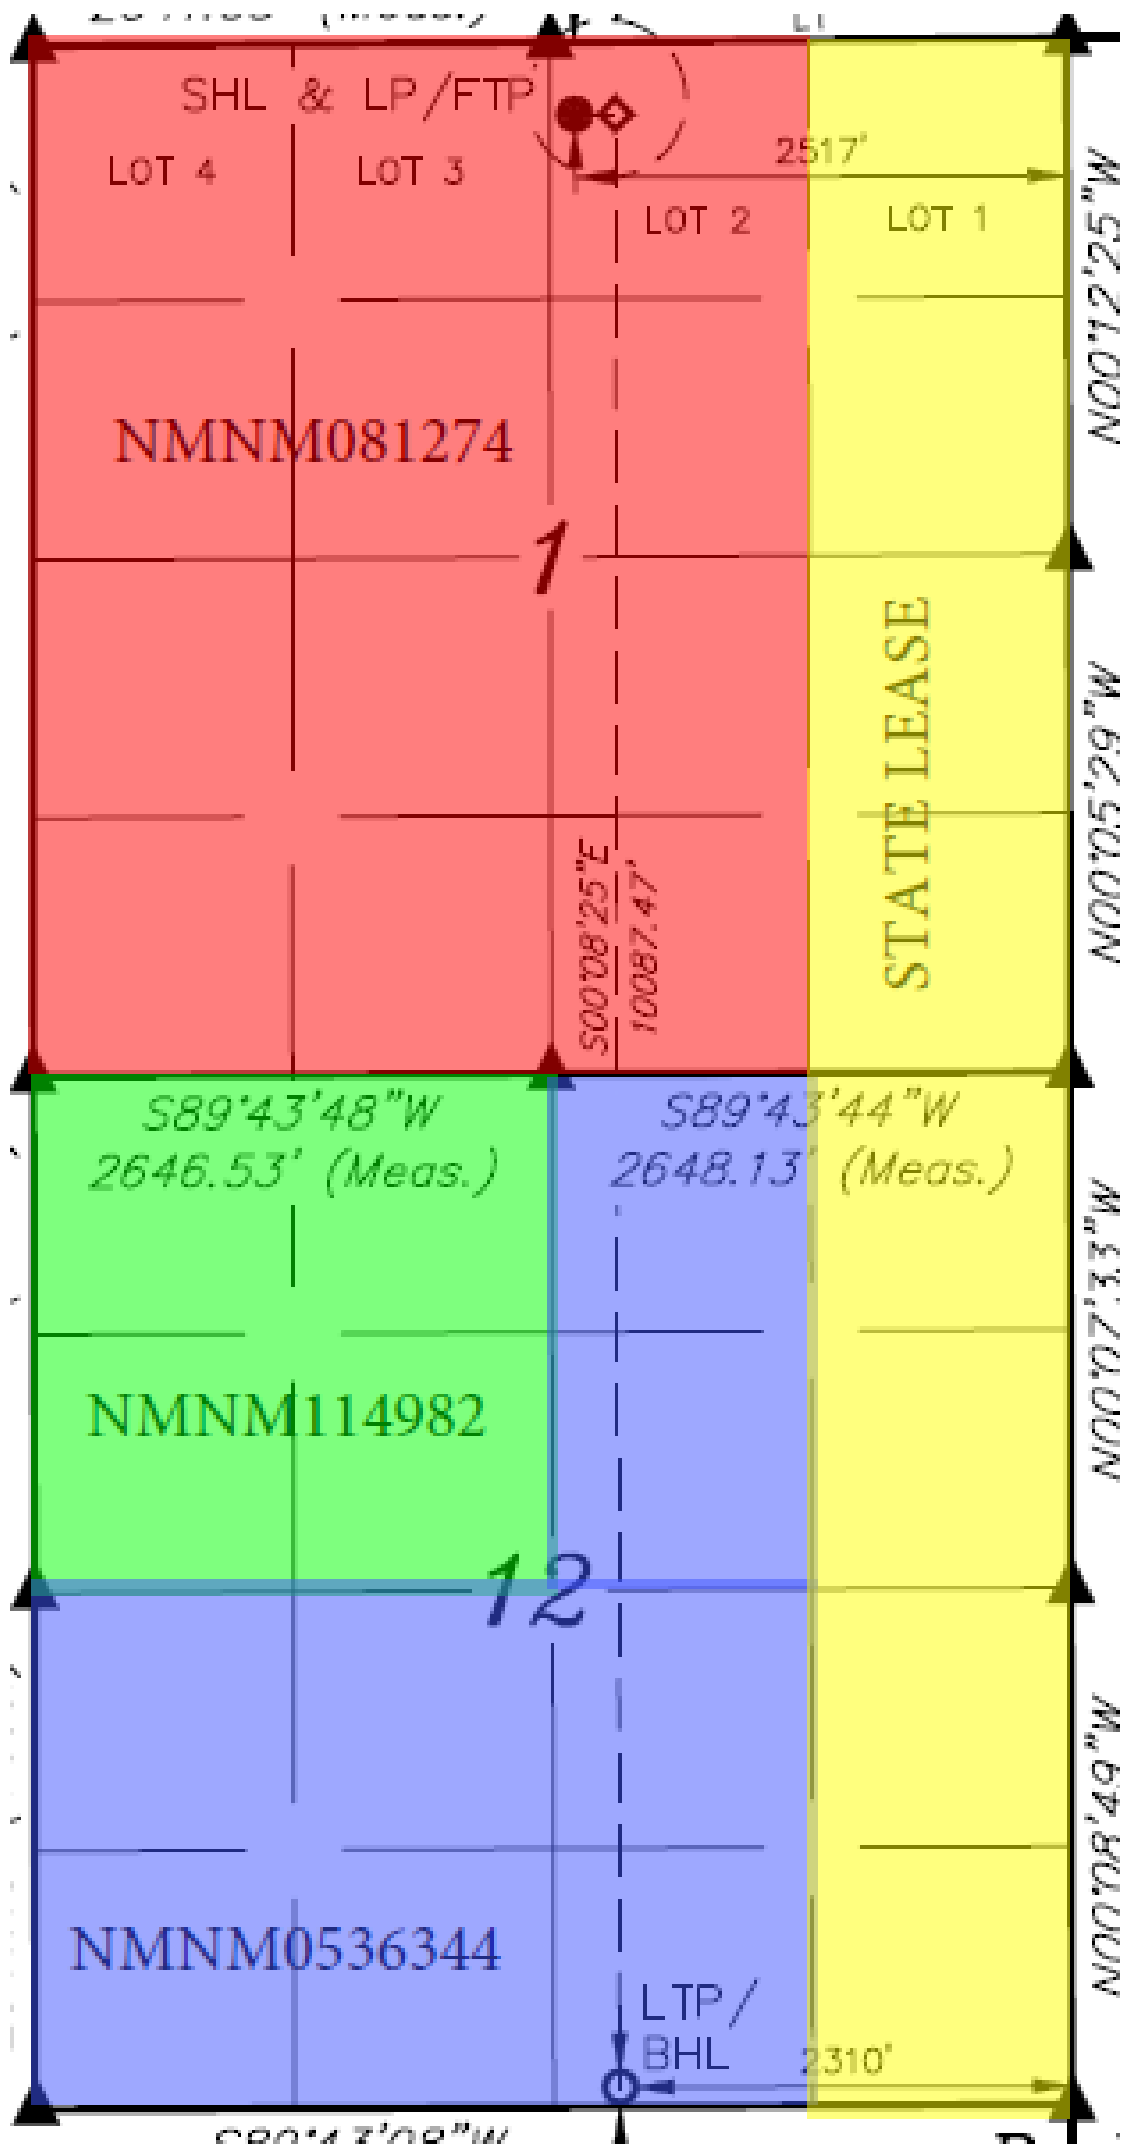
SHL & LP/FTP

LOT 4

LOT 3

2517'

LOT 2

LOT 1

N00°12'25"W

NMNM081274

1

STATE LEASE

N00°05'29"W

S00°08'25"E
10087.47'

S89°43'48"W
2646.53' (Meas.)

S89°43'44"W
2648.13' (Meas.)

N00°07'33"W

NMNM114982

12

N00°08'49"W

NMNM0536344

LTP/
BHL

2310'